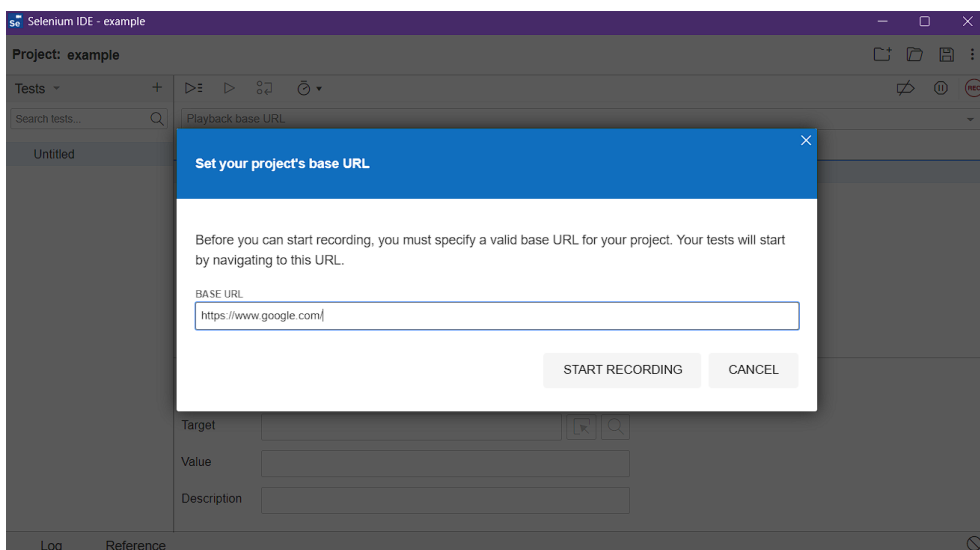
Se Selenium IDE - example

Project: example

Tests

Search tests...

Untitled

Playback base URL

REC

Set your project's base URL

Before you can start recording, you must specify a valid base URL for your project. Your tests will start by navigating to this URL.

BASE URL

https://www.google.com/

START RECORDING

CANCEL

Target

Value

Description

Log

Reference